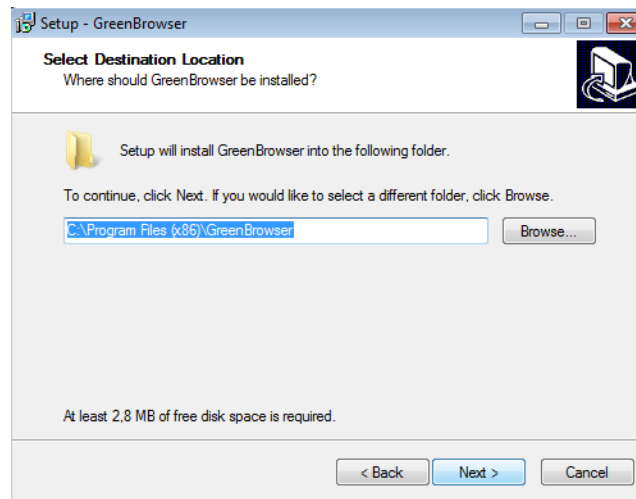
Setup - GreenBrowser

Select Destination Location
Where should GreenBrowser be installed?

Setup will install GreenBrowser into the following folder.

To continue, click Next. If you would like to select a different folder, click Browse.

C:\Program Files (x86)\GreenBrowser

Browse...

At least 2,8 MB of free disk space is required.

< Back

Next >

Cancel